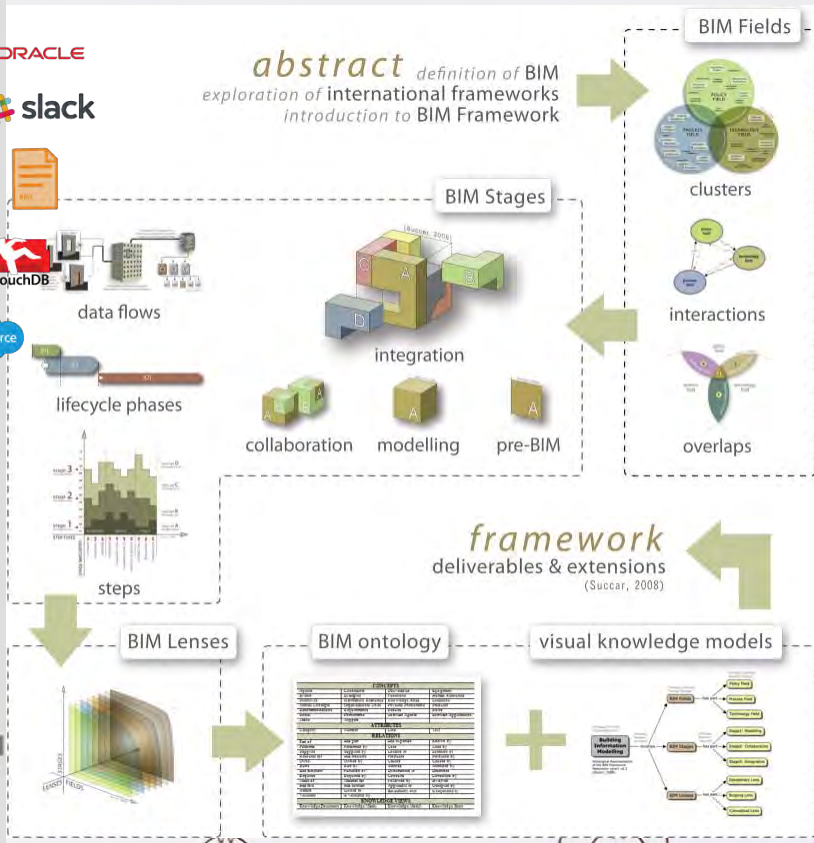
ORACLE
slack
ouchDB
rce

abstract definition of BIM
exploration of international frameworks
introduction to BIM Framework

BIM Fields

clusters

interactions

overlaps

BIM Stages

(Succar, 2008)

C A B D

integration

data flows

lifecycle phases

collaboration modelling pre-BIM

stage 3
stage 2
stage 1

steps

framework
deliverables & extensions
(Succar, 2008)

BIM Lenses

LENSES FIELDS STAGES

BIM ontology

CONCEPTS
ATTRIBUTES
RELATIONS
KNOWLEDGE VIEWS

visual knowledge models

Building Information Modelling
BIM Fields
BIM Stages
BIM Lenses
Policy Field
Process Field
Technology Field
Stage1: Modelling
Stage2: Collaboration
Stage3: Integration
Disciplinary Lens
Scoping Lens
Conceptual Lens